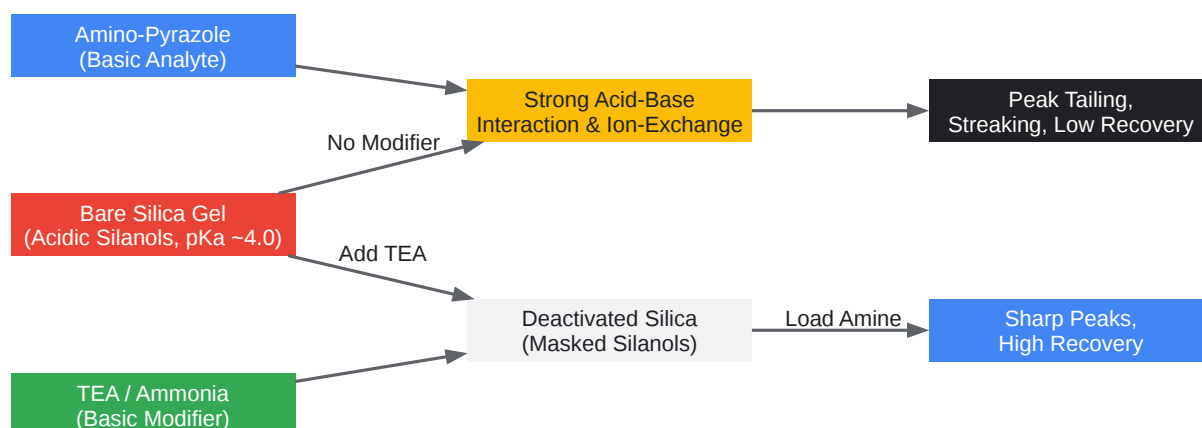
Amino-Pyrazole
(Basic Analyte)

Strong Acid-Base
Interaction & Ion-Exchange

Peak Tailing,
Streaking, Low Recovery

No Modifier

Bare Silica Gel
(Acidic Silanols, pKa ~4.0)

Add TEA

Deactivated Silica
(Masked Silanols)

Load Amine

Sharp Peaks,
High Recovery

TEA / Ammonia
(Basic Modifier)